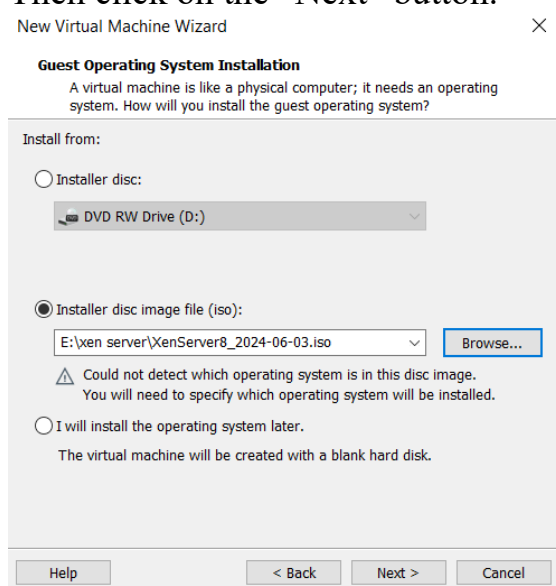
Then click on the "Next" button.

New Virtual Machine Wizard ×

Guest Operating System Installation
A virtual machine is like a physical computer; it needs an operating system. How will you install the guest operating system?

Install from:

Installer disc:

DVD RW Drive (D:)

Installer disc image file (iso):

E:\xen server\XenServer8_2024-06-03.iso

Browse...

Could not detect which operating system is in this disc image. You will need to specify which operating system will be installed.

I will install the operating system later.

The virtual machine will be created with a blank hard disk.

Help

< Back

Next >

Cancel